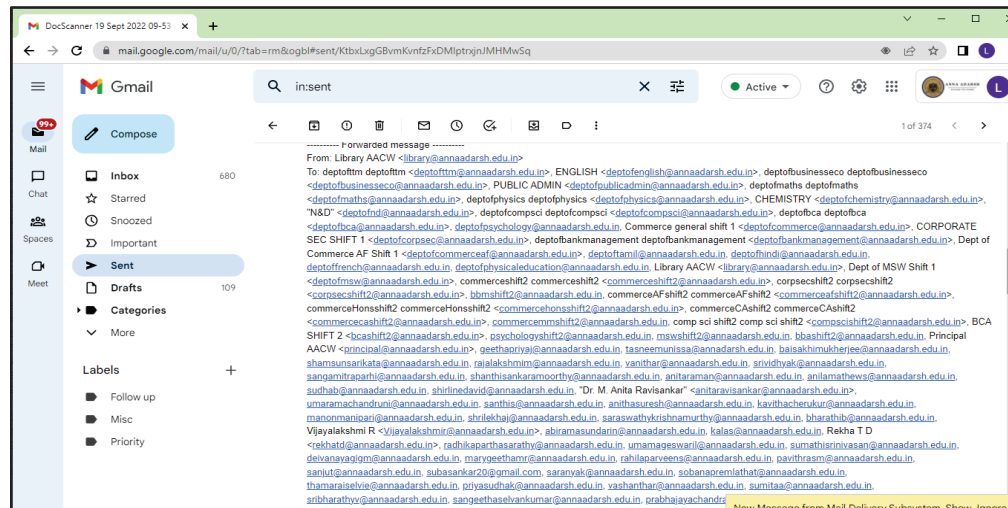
DocScanner 19 Sept 2022 09-53 ×
+
mail.google.com/mail/u/0/?tab=rm&ogbl#sent/KtbxLxgGBvmKvnfzFxDMlptrxjnJMHMwSq
Gmail
in:sent
Active
L
99+
Mail
Chat
Spaces
Meet
Compose
Inbox 680
Starred
Snoozed
Important
Sent
Drafts 109
Categories
More
Labels
Follow up
Misc
Priority
1 of 374

---------- Forwarded message ---------
From: Library AACW <library@annaadarsh.edu.in>
To: deptofttm deptofttm <deptofttm@annaadarsh.edu.in>, ENGLISH <deptofenglish@annaadarsh.edu.in>, deptofbusinesseco deptofbusinesseco <deptofbusinesseco@annaadarsh.edu.in>, PUBLIC ADMIN <deptofpublicadmin@annaadarsh.edu.in>, deptofmaths deptofmaths <deptofmaths@annaadarsh.edu.in>, deptofphysics deptofphysics <deptofphysics@annaadarsh.edu.in>, CHEMISTRY <deptofchemistry@annaadarsh.edu.in>, "N&D" <deptofnd@annaadarsh.edu.in>, deptofcompsci deptofcompsci <deptofcompsci@annaadarsh.edu.in>, deptofbca deptofbca <deptofbca@annaadarsh.edu.in>, deptofpsychology@annaadarsh.edu.in, Commerce general shift 1 <deptofcommerce@annaadarsh.edu.in>, CORPORATE SEC SHIFT 1 <deptofcorpsec@annaadarsh.edu.in>, deptofbankmanagement deptofbankmanagement <deptofbankmanagement@annaadarsh.edu.in>, Dept of Commerce AF Shift 1 <deptofcommerceaf@annaadarsh.edu.in>, deptoftamil@annaadarsh.edu.in, deptofhindi@annaadarsh.edu.in, deptoffrench@annaadarsh.edu.in, deptofphysicaleducation@annaadarsh.edu.in, Library AACW <library@annaadarsh.edu.in>, Dept of MSW Shift 1 <deptofmsw@annaadarsh.edu.in>, commerceshift2 commerceshift2 <commerceshift2@annaadarsh.edu.in>, corpsecshift2 corpsecshift2 <corpsecshift2@annaadarsh.edu.in>, bbmshift2@annaadarsh.edu.in, commerceAFshift2 commerceAFshift2 <commerceafshift2@annaadarsh.edu.in>, commerceHonsshift2 commerceHonsshift2 <commercehonsshift2@annaadarsh.edu.in>, commerceCAshift2 commerceCAshift2 <commercecashift2@annaadarsh.edu.in>, commercemmshift2@annaadarsh.edu.in, comp sci shift2 comp sci shift2 <compscishift2@annaadarsh.edu.in>, BCA SHIFT 2 <bcashift2@annaadarsh.edu.in>, psychologyshift2@annaadarsh.edu.in, mswshift2@annaadarsh.edu.in, bbashift2@annaadarsh.edu.in, Principal AACW <principal@annaadarsh.edu.in>, geethapriyaj@annaadarsh.edu.in, tasneemunissa@annaadarsh.edu.in, baisakhimukherjee@annaadarsh.edu.in, shamsunsarikata@annaadarsh.edu.in, rajalakshmim@annaadarsh.edu.in, vanithar@annaadarsh.edu.in, srividhyak@annaadarsh.edu.in, sangamitraparhi@annaadarsh.edu.in, shanthisankaramoorthy@annaadarsh.edu.in, anitaraman@annaadarsh.edu.in, anilamathews@annaadarsh.edu.in, sudhab@annaadarsh.edu.in, shirlinedavid@annaadarsh.edu.in, "Dr. M. Anita Ravisankar" <anitaravisankar@annaadarsh.edu.in>, umaramachandruni@annaadarsh.edu.in, santhis@annaadarsh.edu.in, anithasuresh@annaadarsh.edu.in, kavithacherukur@annaadarsh.edu.in, manonmanipari@annaadarsh.edu.in, shrilekhaj@annaadarsh.edu.in, saraswathykrishnamurthy@annaadarsh.edu.in, bharathib@annaadarsh.edu.in, Vijayalakshmi R <Vijayalakshmir@annaadarsh.edu.in>, abiramasundarin@annaadarsh.edu.in, kalas@annaadarsh.edu.in, Rekha T D <rekhatd@annaadarsh.edu.in>, radhikaparthasarathy@annaadarsh.edu.in, umamageswaril@annaadarsh.edu.in, sumathisrinivasan@annaadarsh.edu.in, deivanayagigm@annaadarsh.edu.in, marygeethamr@annaadarsh.edu.in, rahilaparveens@annaadarsh.edu.in, pavithrasm@annaadarsh.edu.in, sanjut@annaadarsh.edu.in, subasankar20@gmail.com, saranyak@annaadarsh.edu.in, sobanapremlathat@annaadarsh.edu.in, thamaraiselvie@annaadarsh.edu.in, priyasudhak@annaadarsh.edu.in, vashanthar@annaadarsh.edu.in, sumitaa@annaadarsh.edu.in, sribharathyv@annaadarsh.edu.in, sangeethaselvankumar@annaadarsh.edu.in, prabhajayachandra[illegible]
New Message from Mail Delivery Subsystem. Show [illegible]